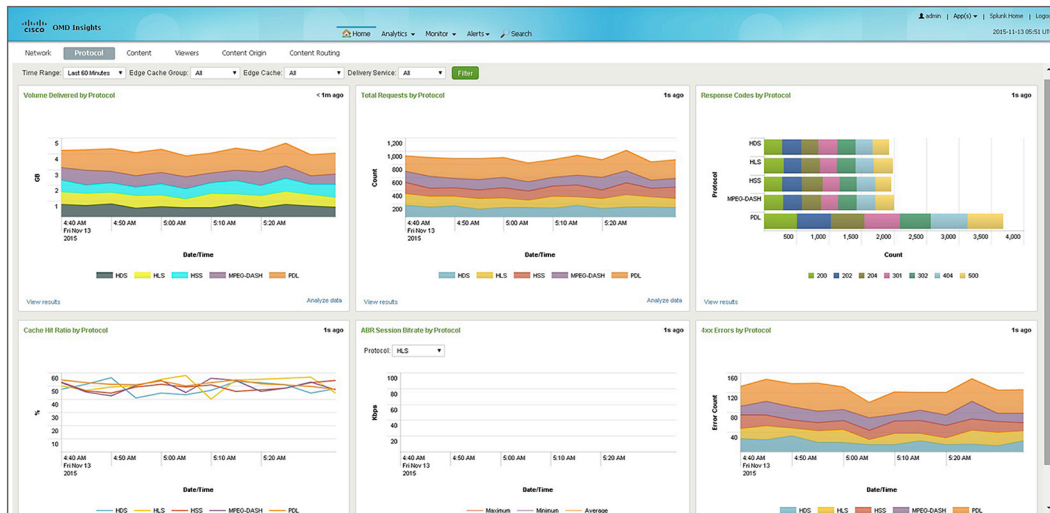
cisco OMD Insights

Home Analytics ▾ Monitor ▾ Alerts ▾ Search

admin | App(s) ▾ | Splunk Home | Logo

2015-11-13 05:51 UT

Network Protocol Content Viewers Content Origin Content Routing

Time Range: Last 60 Minutes ▾ Edge Cache Group: All ▾ Edge Cache: All ▾ Delivery Service: All ▾ Filter

Volume Delivered by Protocol < 1m ago

GB
5
4
3
2
1
4:40 AM Fri Nov 13 2015 4:50 AM 5:00 AM 5:10 AM 5:20 AM
Date/Time
HDS HLS HSS MPEG-DASH PDL
View results Analyze data

Total Requests by Protocol 1s ago

Count
1,200
1,000
800
600
400
200
4:40 AM Fri Nov 13 2015 4:50 AM 5:00 AM 5:10 AM 5:20 AM
Date/Time
HDS HLS HSS MPEG-DASH PDL
View results Analyze data

Response Codes by Protocol 1s ago

Protocol
HDS
HLS
HSS
MPEG-DASH
PDL
500 1,000 1,500 2,000 2,500 3,000 3,500 4,000
Count
200 202 204 301 302 404 500
View results

Cache Hit Ratio by Protocol 1s ago

%
60
50
40
30
20
10
4:40 AM Fri Nov 13 2015 4:50 AM 5:00 AM 5:10 AM 5:20 AM
Date/Time
HDS HLS HSS MPEG-DASH PDL

ABR Session Bitrate by Protocol 1s ago

Protocol: HLS ▾

Kbps
100
80
60
40
20
4:40 AM Fri Nov 13 2015 4:50 AM 5:00 AM 5:10 AM 5:20 AM
Date/Time
Maximum Minimum Average

4xx Errors by Protocol 1s ago

Error Count
160
120
80
40
4:40 AM Fri Nov 13 2015 4:50 AM 5:00 AM 5:10 AM 5:20 AM
Date/Time
HDS HLS HSS MPEG-DASH PDL